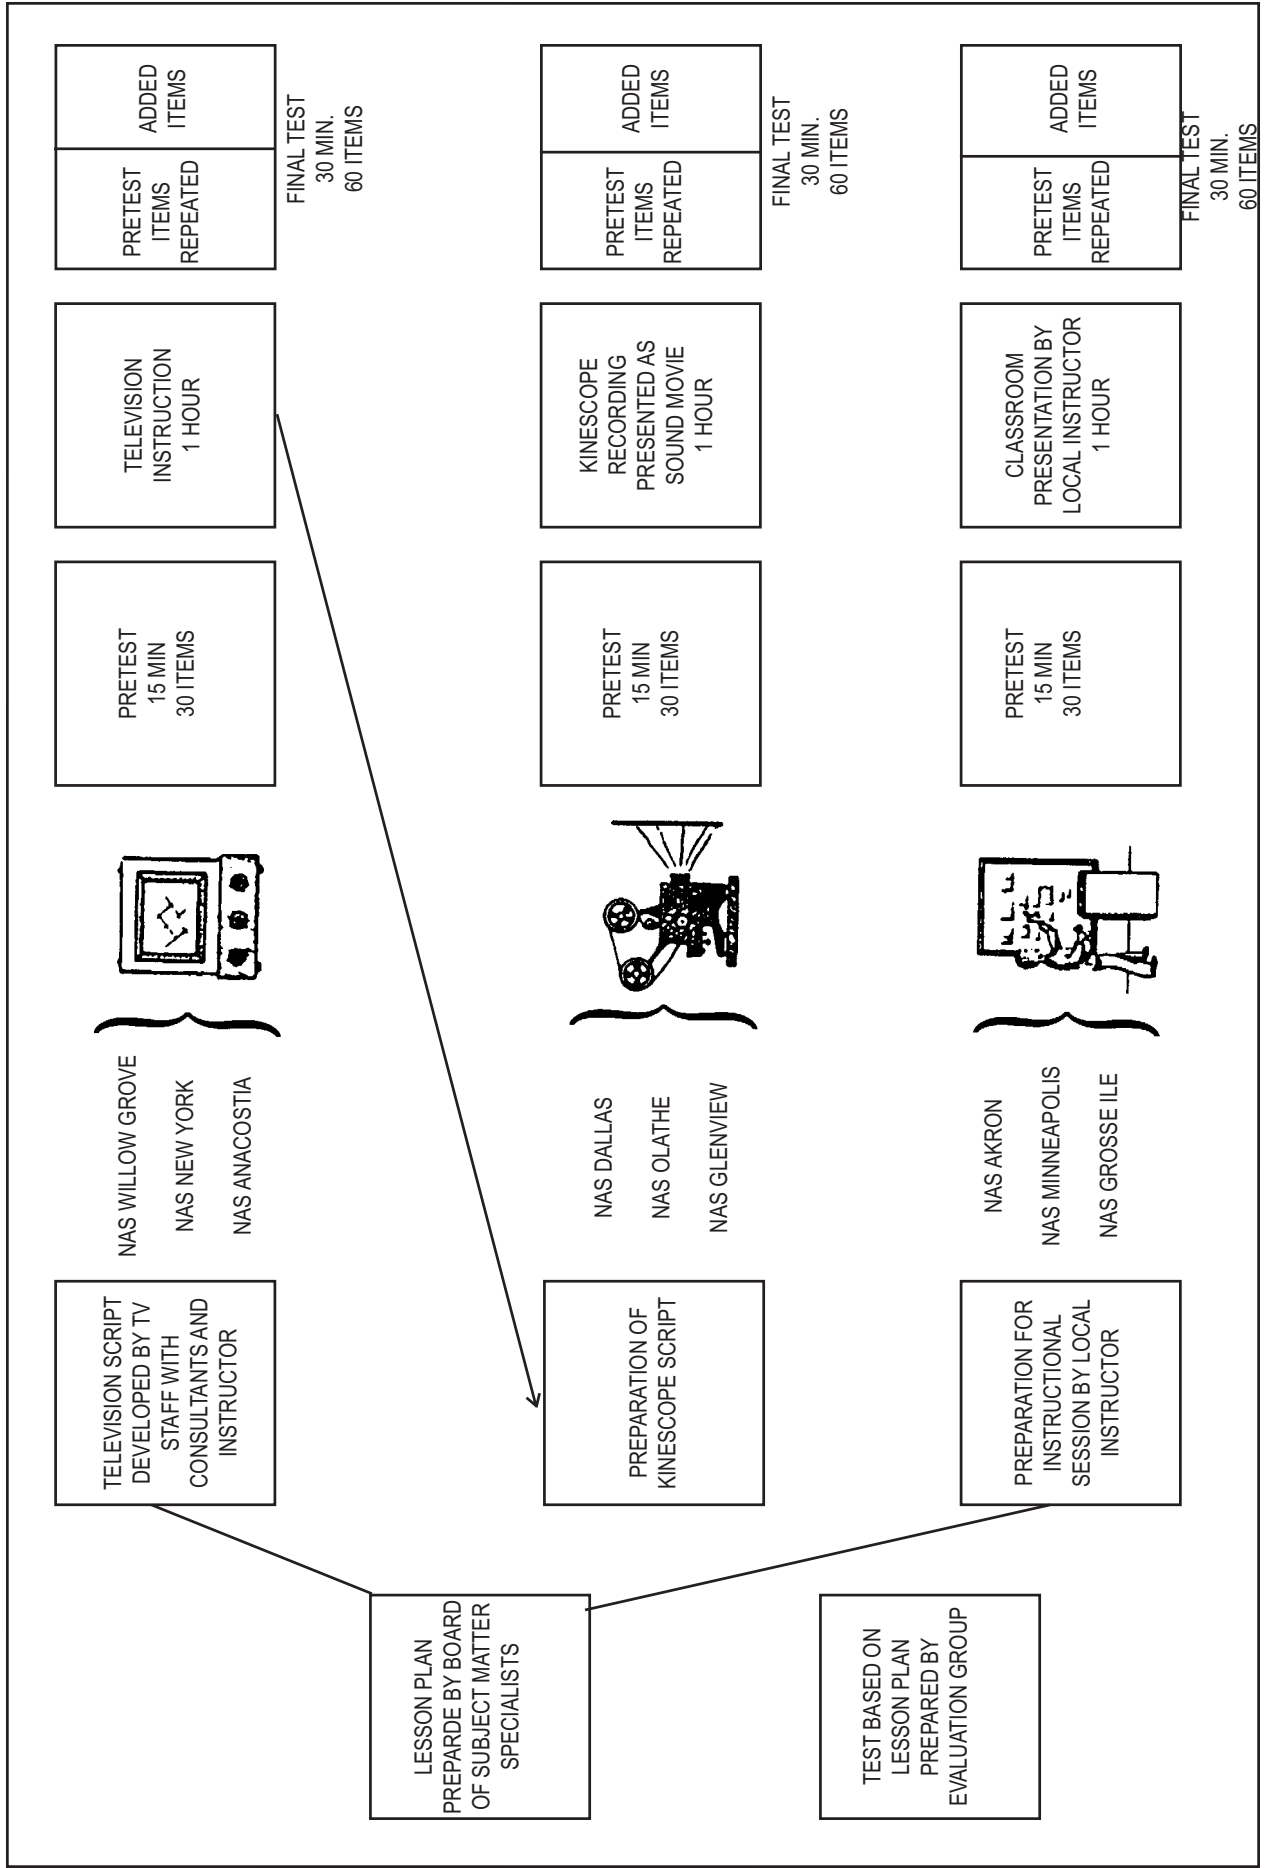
LESSON PLAN PREPARDE BY BOARD OF SUBJECT MATTER SPECIALISTS

TEST BASED ON LESSON PLAN PREPARED BY EVALUATION GROUP

TELEVISION SCRIPT DEVELOPED BY TV STAFF WITH CONSULTANTS AND INSTRUCTOR

NAS WILLOW GROVE
NAS NEW YORK
NAS ANACOSTIA

PRETEST
15 MIN
30 ITEMS

TELEVISION INSTRUCTION
1 HOUR

PRETEST ITEMS REPEATED

ADDED ITEMS

FINAL TEST
30 MIN.
60 ITEMS

PREPARATION OF KINESCOPE SCRIPT

NAS DALLAS
NAS OLATHE
NAS GLENVIEW

PRETEST
15 MIN
30 ITEMS

KINESCOPE RECORDING PRESENTED AS SOUND MOVIE
1 HOUR

PRETEST ITEMS REPEATED

ADDED ITEMS

FINAL TEST
30 MIN.
60 ITEMS

PREPARATION FOR INSTRUCTIONAL SESSION BY LOCAL INSTRUCTOR

NAS AKRON
NAS MINNEAPOLIS
NAS GROSSE ILE

PRETEST
15 MIN
30 ITEMS

CLASSROOM PRESENTATION BY LOCAL INSTRUCTOR
1 HOUR

PRETEST ITEMS REPEATED

ADDED ITEMS

FINAL TEST
30 MIN.
60 ITEMS